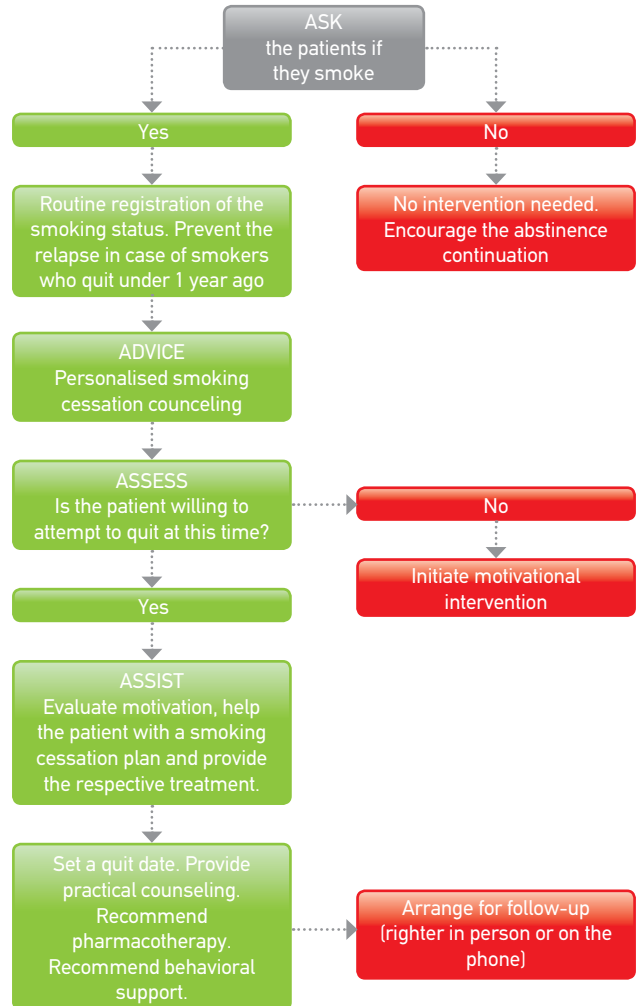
ASK
the patients if they smoke

Yes

No

Routine registration of the smoking status. Prevent the relapse in case of smokers who quit under 1 year ago

No intervention needed. Encourage the abstinence continuation

ADVICE
Personalised smoking cessation counceling

ASSESS
Is the patient willing to attempt to quit at this time?

No

Initiate motivational intervention

Yes

ASSIST
Evaluate motivation, help the patient with a smoking cessation plan and provide the respective treatment.

Set a quit date. Provide practical counseling. Recommend pharmacotherapy. Recommend behavioral support.

Arrange for follow-up (righter in person or on the phone)